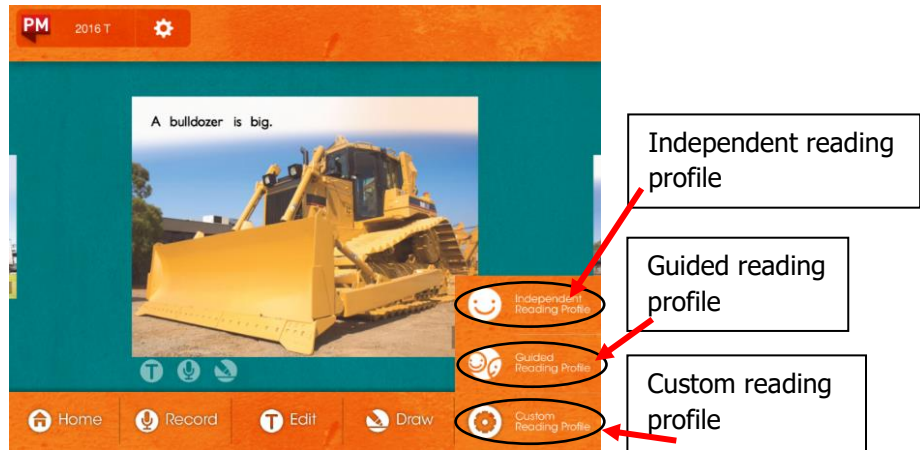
PM 2016 T

A bulldozer is big.

Independent Reading Profile

Guided Reading Profile

Custom Reading Profile

Home Record Edit Draw

Independent reading profile

Guided reading profile

Custom reading profile